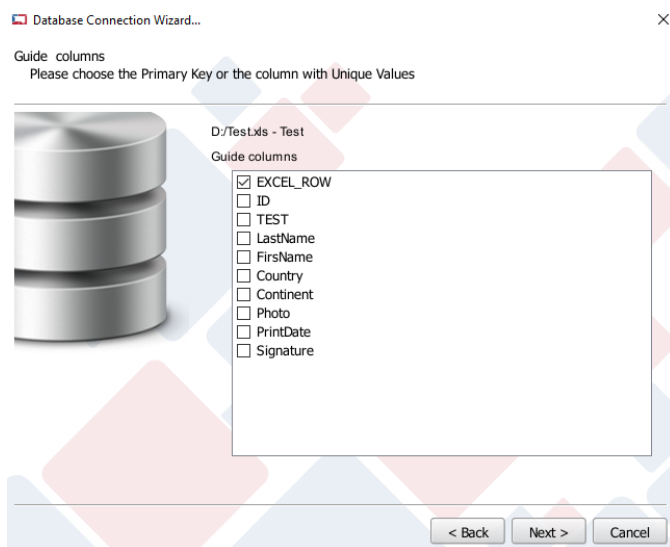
Database Connection Wizard...

×

Guide columns
Please choose the Primary Key or the column with Unique Values

D:/Test.xls - Test

Guide columns

☑ EXCEL_ROW
☐ ID
☐ TEST
☐ LastName
☐ FirsName
☐ Country
☐ Continent
☐ Photo
☐ PrintDate
☐ Signature

< Back

Next >

Cancel